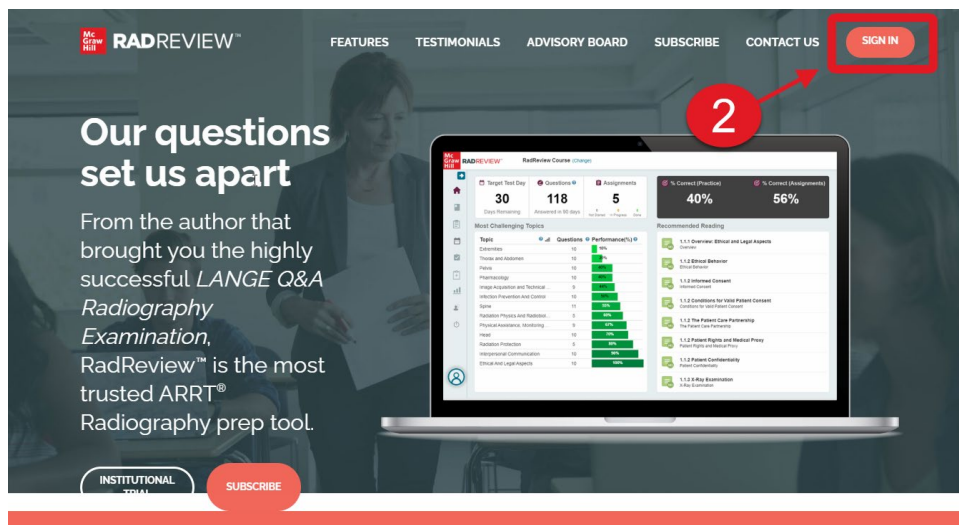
Mc Graw Hill RADREVIEW™

FEATURES TESTIMONIALS ADVISORY BOARD SUBSCRIBE CONTACT US SIGN IN

2

Our questions set us apart

From the author that brought you the highly successful *LANGE Q&A Radiography Examination*, RadReview™ is the most trusted ARRT® Radiography prep tool.

Mc Graw Hill RADREVIEW™ RadReview Course (Change)

Target Test Day 30 Days Remaining
Questions 118 Answered in 90 days
Assignments 5
% Correct (Practice) 40%
% Correct (Assignments) 56%

Most Challenging Topics

| Topic | Questions | Performance(%) |
|---|---|---|
| Extremities | 10 | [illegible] |
| Thorax and Abdomen | 10 | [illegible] |
| Pelvis | 10 | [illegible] |
| Pharmacology | 10 | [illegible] |
| Image Acquisition and Technical... | 9 | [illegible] |
| Infection Prevention And Control | 10 | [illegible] |
| Spine | 11 | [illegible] |
| Radiation Physics And Radiobiol... | 5 | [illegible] |
| Physical Assistance, Monitoring... | 9 | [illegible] |
| Head | 10 | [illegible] |
| Radiation Protection | 5 | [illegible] |
| Interpersonal Communication | 10 | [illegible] |
| Ethical And Legal Aspects | 10 | 100% |

Recommended Reading
1.1.1 Overview: Ethical and Legal Aspects
1.1.2 Ethical Behavior
1.1.2 Informed Consent
1.1.2 Conditions for Valid Patient Consent
1.1.2 The Patient Care Partnership
1.1.2 Patient Rights and Medical Proxy
1.1.2 Patient Confidentiality
1.1.3 X-Ray Examination

INSTITUTIONAL TRIAL SUBSCRIBE